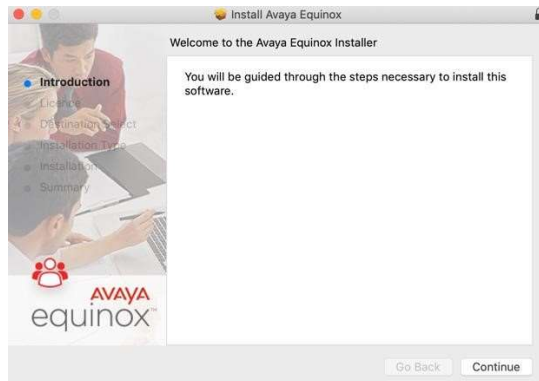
Install Avaya Equinox

Welcome to the Avaya Equinox Installer

Introduction
Licence
Destination Select
Installation Type
Installation
Summary

You will be guided through the steps necessary to install this software.

AVAYA
equinox™

Go Back
Continue